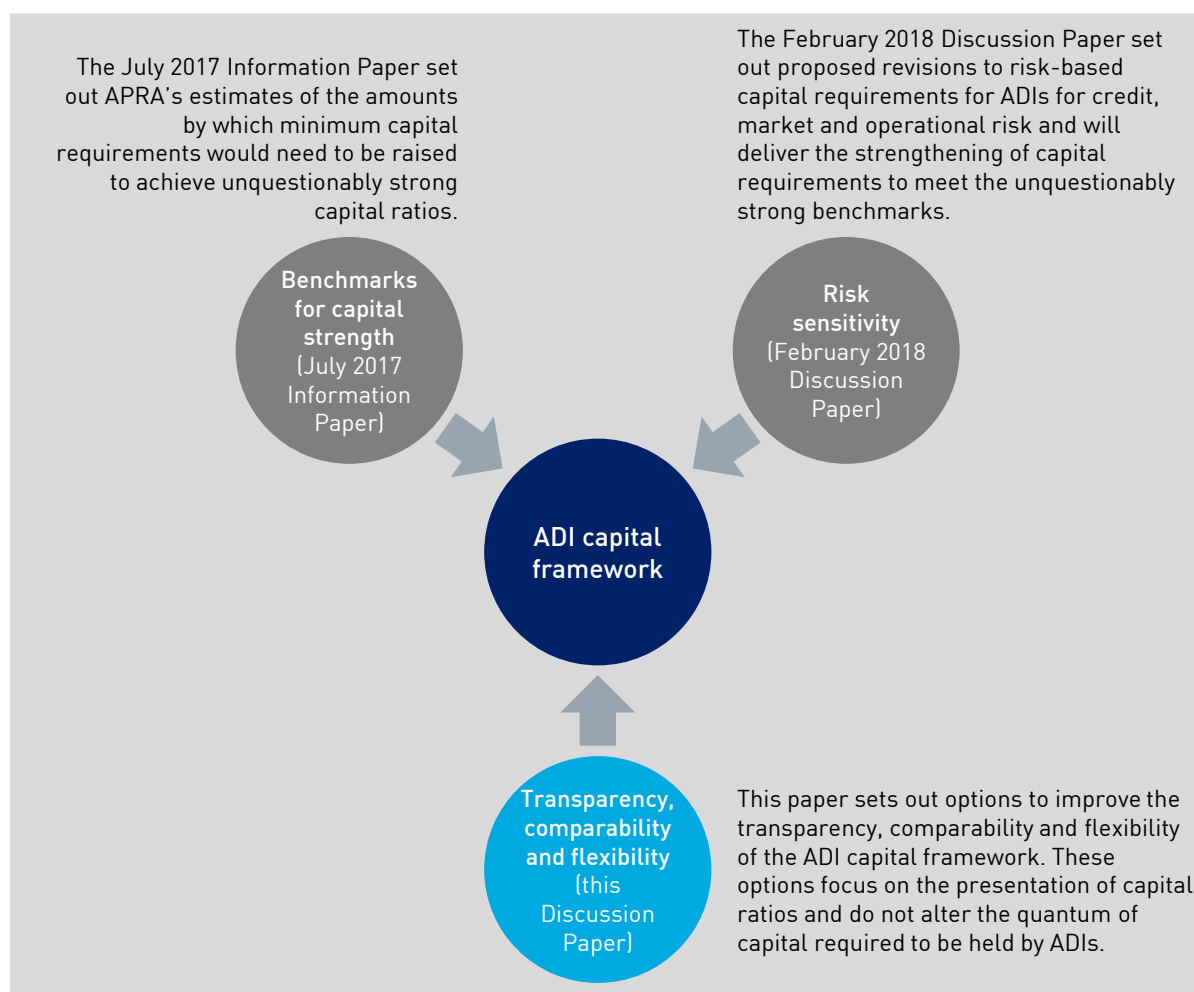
The July 2017 Information Paper set out APRA's estimates of the amounts by which minimum capital requirements would need to be raised to achieve unquestionably strong capital ratios.

The February 2018 Discussion Paper set out proposed revisions to risk-based capital requirements for ADIs for credit, market and operational risk and will deliver the strengthening of capital requirements to meet the unquestionably strong benchmarks.

Benchmarks for capital strength (July 2017 Information Paper)

Risk sensitivity (February 2018 Discussion Paper)

ADI capital framework

Transparency, comparability and flexibility (this Discussion Paper)

This paper sets out options to improve the transparency, comparability and flexibility of the ADI capital framework. These options focus on the presentation of capital ratios and do not alter the quantum of capital required to be held by ADIs.